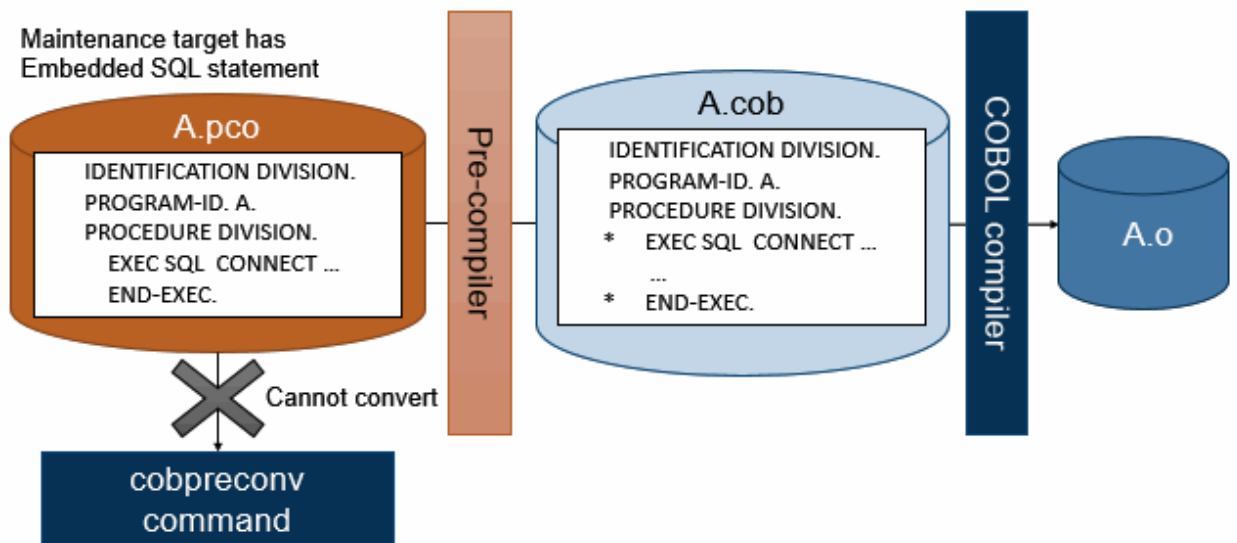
Maintenance target has Embedded SQL statement

A.pco

IDENTIFICATION DIVISION.
PROGRAM-ID. A.
PROCEDURE DIVISION.
EXEC SQL CONNECT ...
END-EXEC.

Cannot convert

cobpreconv command

Pre-compiler

A.cob

IDENTIFICATION DIVISION.
PROGRAM-ID. A.
PROCEDURE DIVISION.
* EXEC SQL CONNECT ...
...
* END-EXEC.

COBOL compiler

A.o